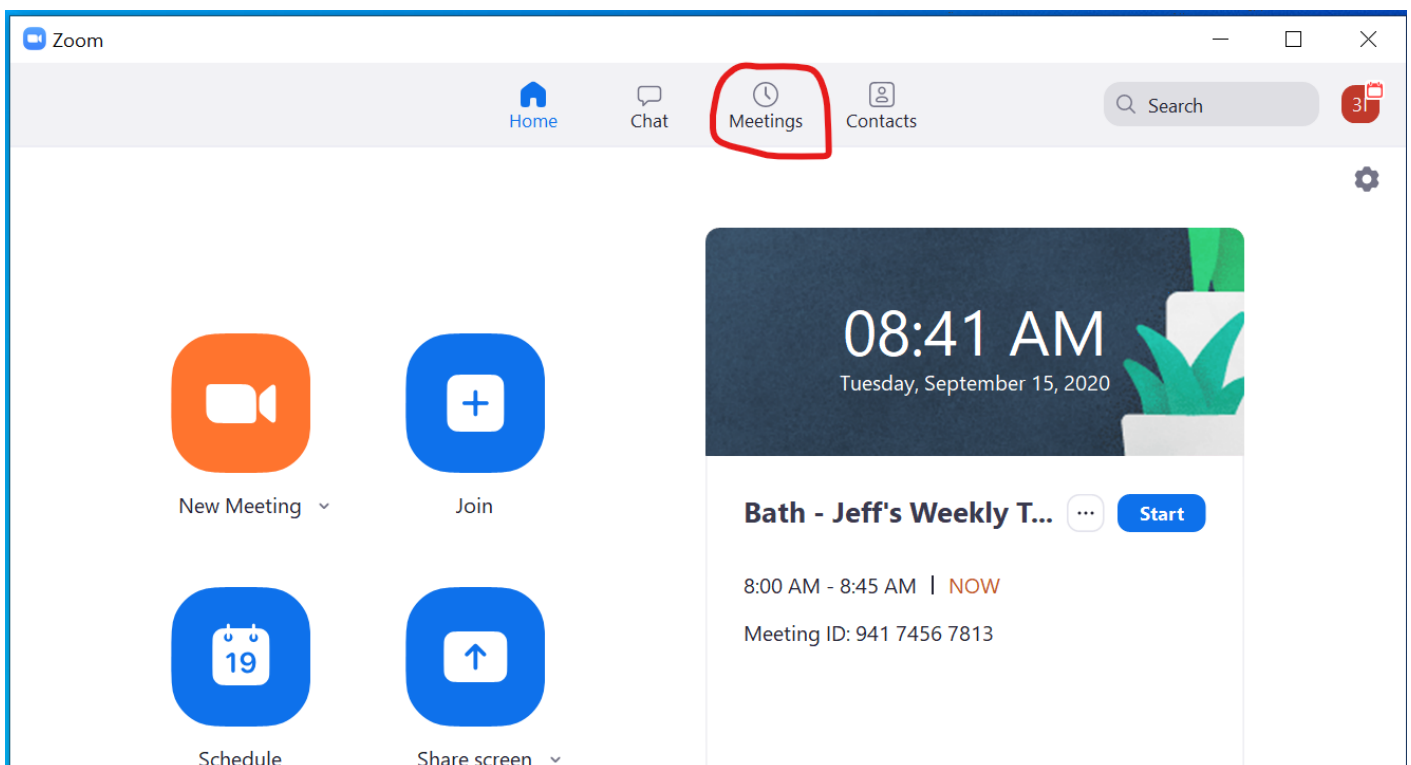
Zoom

Home Chat Meetings Contacts

Search

3

New Meeting

Join

Schedule

Share screen

19

08:41 AM
Tuesday, September 15, 2020

Bath - Jeff's Weekly T...

···

Start

8:00 AM - 8:45 AM | NOW

Meeting ID: 941 7456 7813